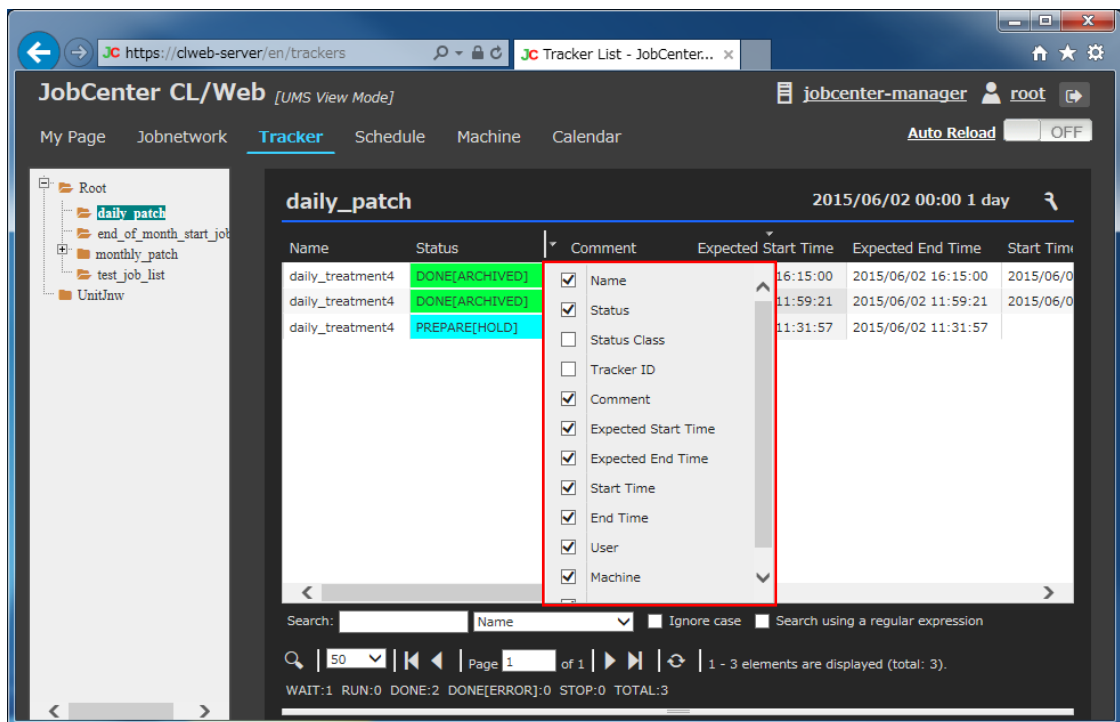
JC https://clweb-server/en/trackers

JC Tracker List - JobCenter... ×

JobCenter CL/Web [UMS View Mode]

jobcenter-manager root

My Page Jobnetwork Tracker Schedule Machine Calendar

Auto Reload OFF

Root
daily_patch
end_of_month_start_job
monthly_patch
test_job_list
UnitJnw

daily_patch

2015/06/02 00:00 1 day

| Name | Status | Comment | Expected Start Time | Expected End Time | Start Time |
|---|---|---|---|---|---|
| daily_treatment4 | DONE[ARCHIVED] | | 16:15:00 | 2015/06/02 16:15:00 | 2015/06/0 |
| daily_treatment4 | DONE[ARCHIVED] | | 11:59:21 | 2015/06/02 11:59:21 | 2015/06/0 |
| daily_treatment4 | PREPARE[HOLD] | | 11:31:57 | 2015/06/02 11:31:57 | |

Name
Status
Status Class
Tracker ID
Comment
Expected Start Time
Expected End Time
Start Time
End Time
User
Machine

Search: Name Ignore case Search using a regular expression

50 Page 1 of 1 1 - 3 elements are displayed (total: 3).

WAIT:1 RUN:0 DONE:2 DONE[ERROR]:0 STOP:0 TOTAL:3